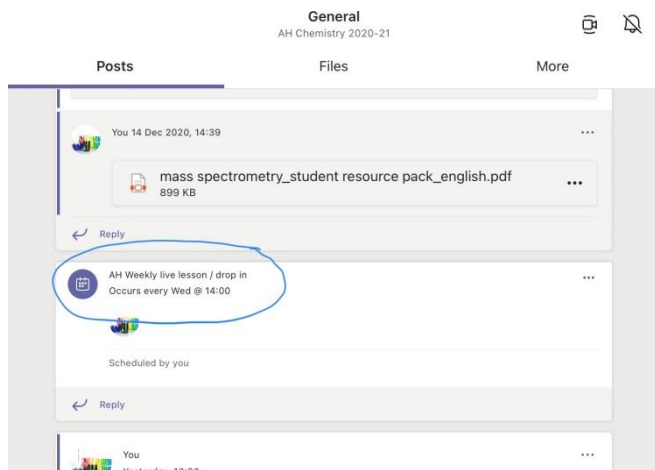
General
AH Chemistry 2020-21

Posts
Files
More

You 14 Dec 2020, 14:39
...

mass spectrometry_student resource pack_english.pdf
899 KB
...

Reply

AH Weekly live lesson / drop in
Occurs every Wed @ 14:00
...

Scheduled by you

Reply

You
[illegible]
...